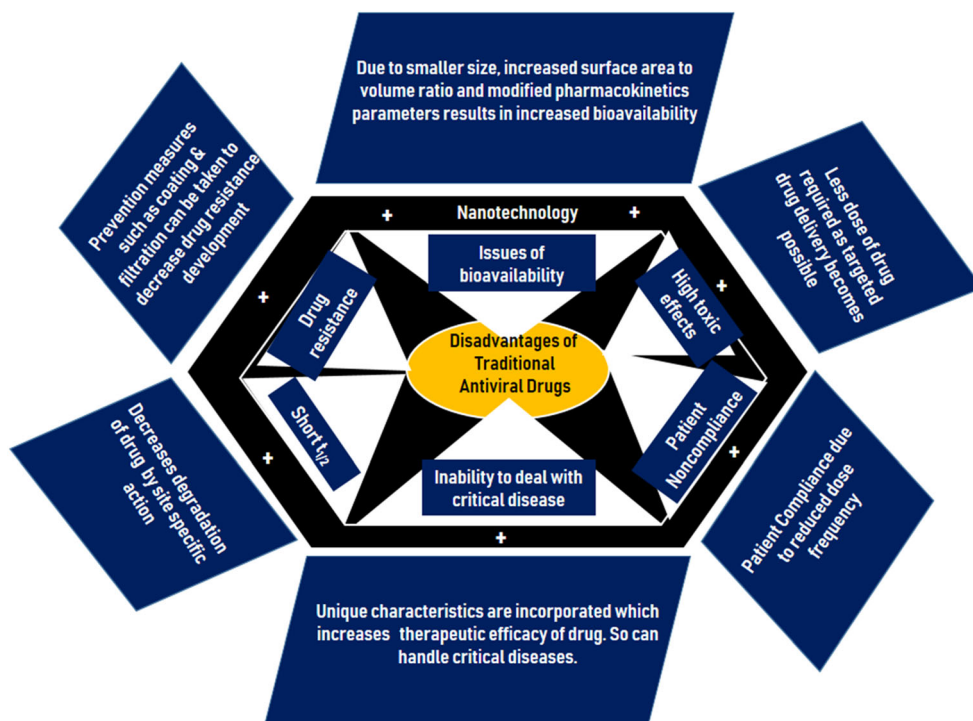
Due to smaller size, increased surface area to volume ratio and modified pharmacokinetics parameters results in increased bioavailability

Prevention measures such as coating & filtration can be taken to decrease drug resistance development

Less dose of drug required as targeted drug delivery becomes possible

+ Nanotechnology +

Issues of bioavailability

Drug resistance

High toxic effects

Disadvantages of Traditional Antiviral Drugs

Short $t_{1/2}$

Patient Noncompliance

Inability to deal with critical disease

+

+

+

+

+

Decreases degradation of drug by site specific action

Patient Compliance due to reduced dose frequency

Unique characteristics are incorporated which increases therapeutic efficacy of drug. So can handle critical diseases.